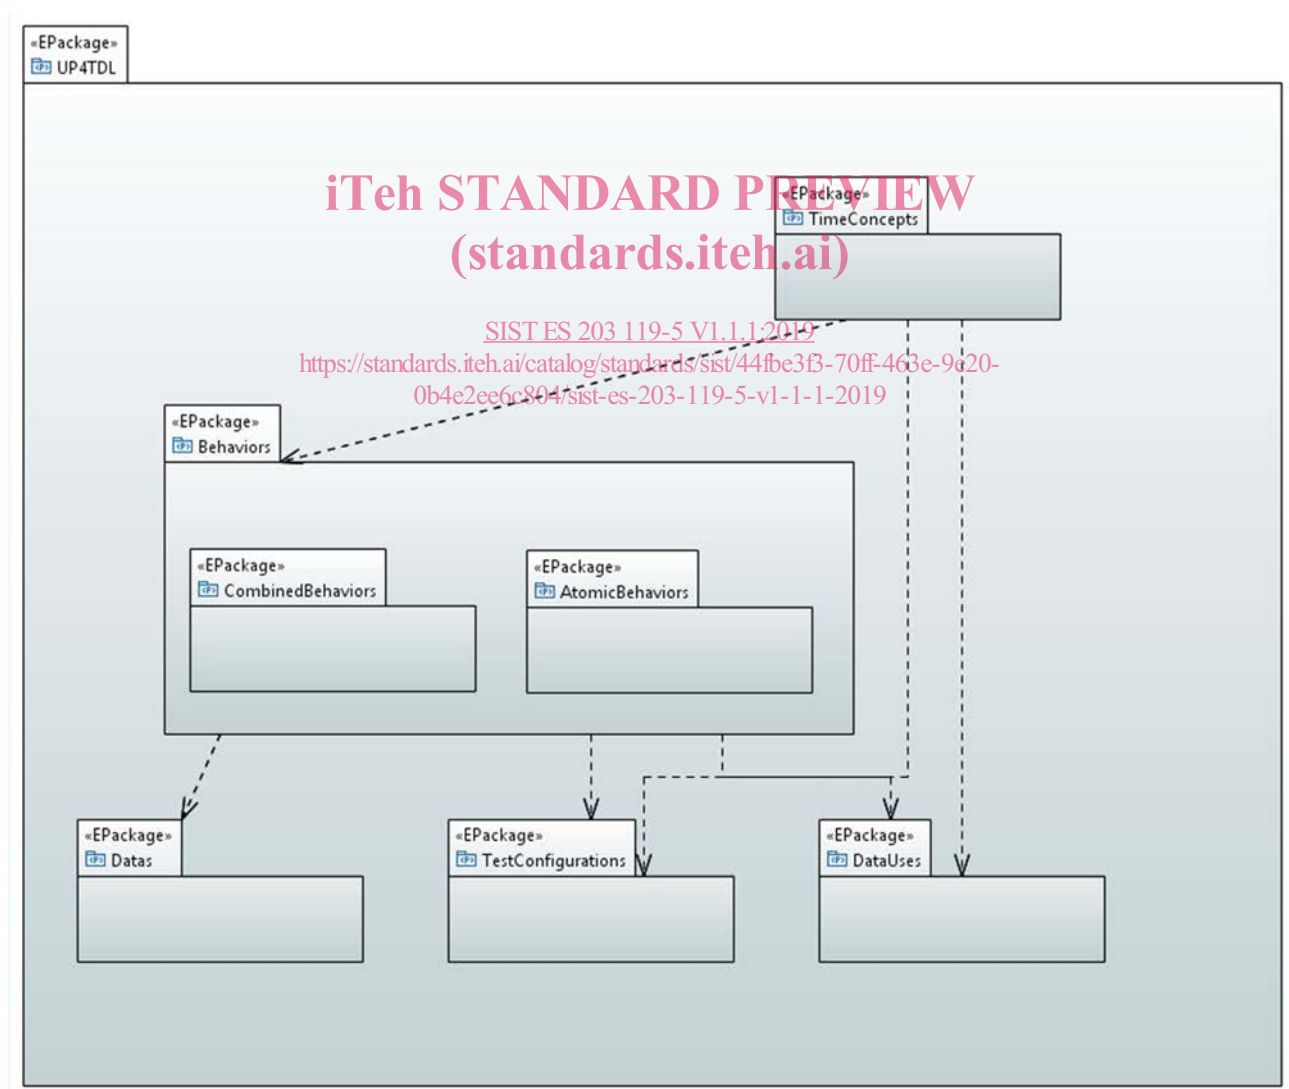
«EPackage»
UP4TDL

iTeh STANDARD PREVIEW
(standards.iteh.ai)

«EPackage»
TimeConcepts

SIST ES 203 119-5 V1.1.1:2019
https://standards.iteh.ai/catalog/standards/sist/44fbe3f3-70ff-463e-9c20-0b4e2ee6c804/sist-es-203-119-5-v1-1-1-2019

«EPackage»
Behaviors

«EPackage»
CombinedBehaviors

«EPackage»
AtomicBehaviors

«EPackage»
Datas

«EPackage»
TestConfigurations

«EPackage»
DataUses